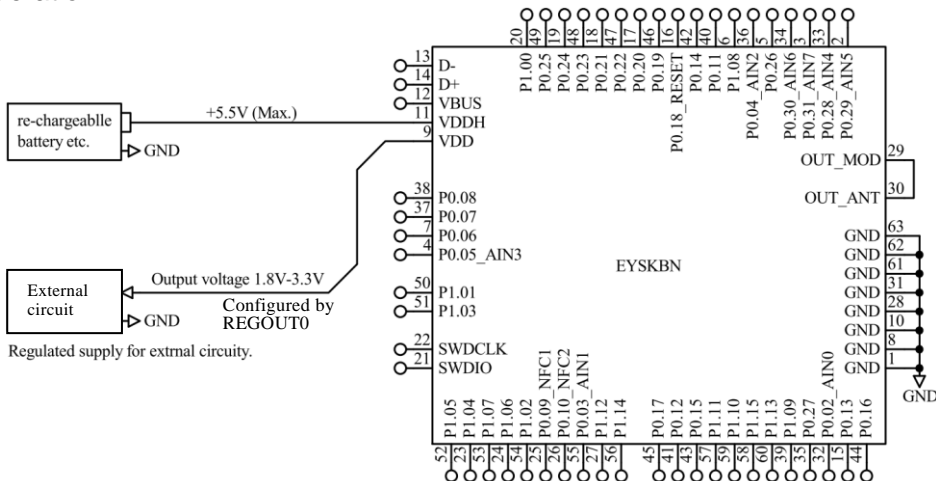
re-chargeablle battery etc.

GND

+5.5V (Max.)

External circuit

GND

Output voltage 1.8V-3.3V

Configured by REGOUT0

Regulated supply for extrnal circuity.

13 D-
14 D+
12 VBUS
11 VDDH
9 VDD
38 P0.08
37 P0.07
7 P0.06
4 P0.05_AIN3
50 P1.01
51 P1.03
22 SWDCLK
21 SWDIO

20 P1.00
49 P0.25
19 P0.24
48 P0.23
18 P0.21
47 P0.22
17 P0.20
46 P0.19
16 P0.18_RESET
42 P0.14
40 P0.11
6 P1.08
36 P0.04_AIN2
5 P0.26
34 P0.30_AIN6
3 P0.31_AIN7
33 P0.28_AIN4
2 P0.29_AIN5

EYSKBN

OUT_MOD 29
OUT_ANT 30

GND 63
GND 62
GND 61
GND 31
GND 28
GND 10
GND 8
GND 1

GND

52 P1.05
23 P1.04
53 P1.07
24 P1.06
54 P1.02
25 P0.09_NFC1
26 P0.10_NFC2
55 P0.03_AIN1
27 P1.12
56 P1.14
45 P0.17
41 P0.12
43 P0.15
57 P1.11
59 P1.10
58 P1.15
60 P1.13
39 P1.09
35 P0.27
32 P0.02_AIN0
15 P0.13
44 P0.16